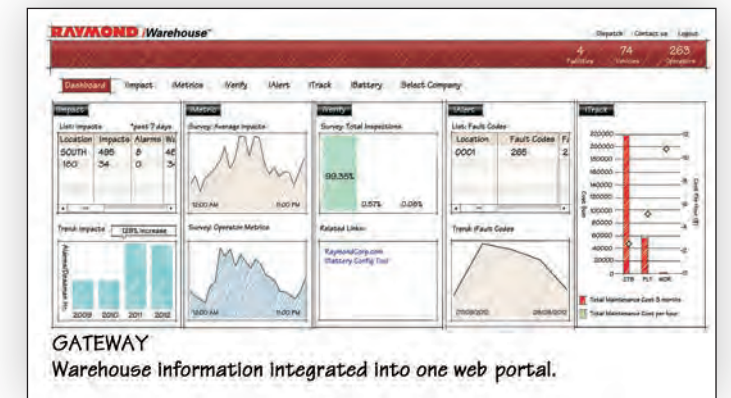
RAYMOND iWarehouse™

Dispatch Contact us Logout

4 Facilities 74 Vehicles 263 Operators

Dashboard iImpact iMetrics iVerify iAlert iTrack iBattery Select Company

iImpact

List: Impacts *past 7 days

| Location | Impacts | Alarms | % |
|---|---|---|---|
| SOUTH | 486 | 8 | 46 |
| 160 | 34 | 0 | 3 |

Trend: Impacts 128% increase

Alarms/Distance in

2009 2010 2011 2012

iMetrics

Survey: Average Impacts

12:00 AM 11:00 PM

Survey: Operator Metrics

12:00 AM 11:00 PM

iVerify

Survey: Total Inspections

99.35%

0.57% 0.08%

Related Links:

RaymondCorp.com

iBattery Config Tool

iAlert

List: Fault Codes

| Location | Fault Codes | F |
|---|---|---|
| 0001 | 265 | 2 |

Trend: Fault Codes

07/09/2012 08/09/2012

iTrack

220000 200000 180000 160000 140000 120000 100000 80000 60000 40000 20000 0

Cost Sum

Cost Per Hour ($)

OTR FLT HOR

Total Maintenance Cost 3 months

Total Maintenance Cost per hour

GATEWAY

Warehouse information integrated into one web portal.